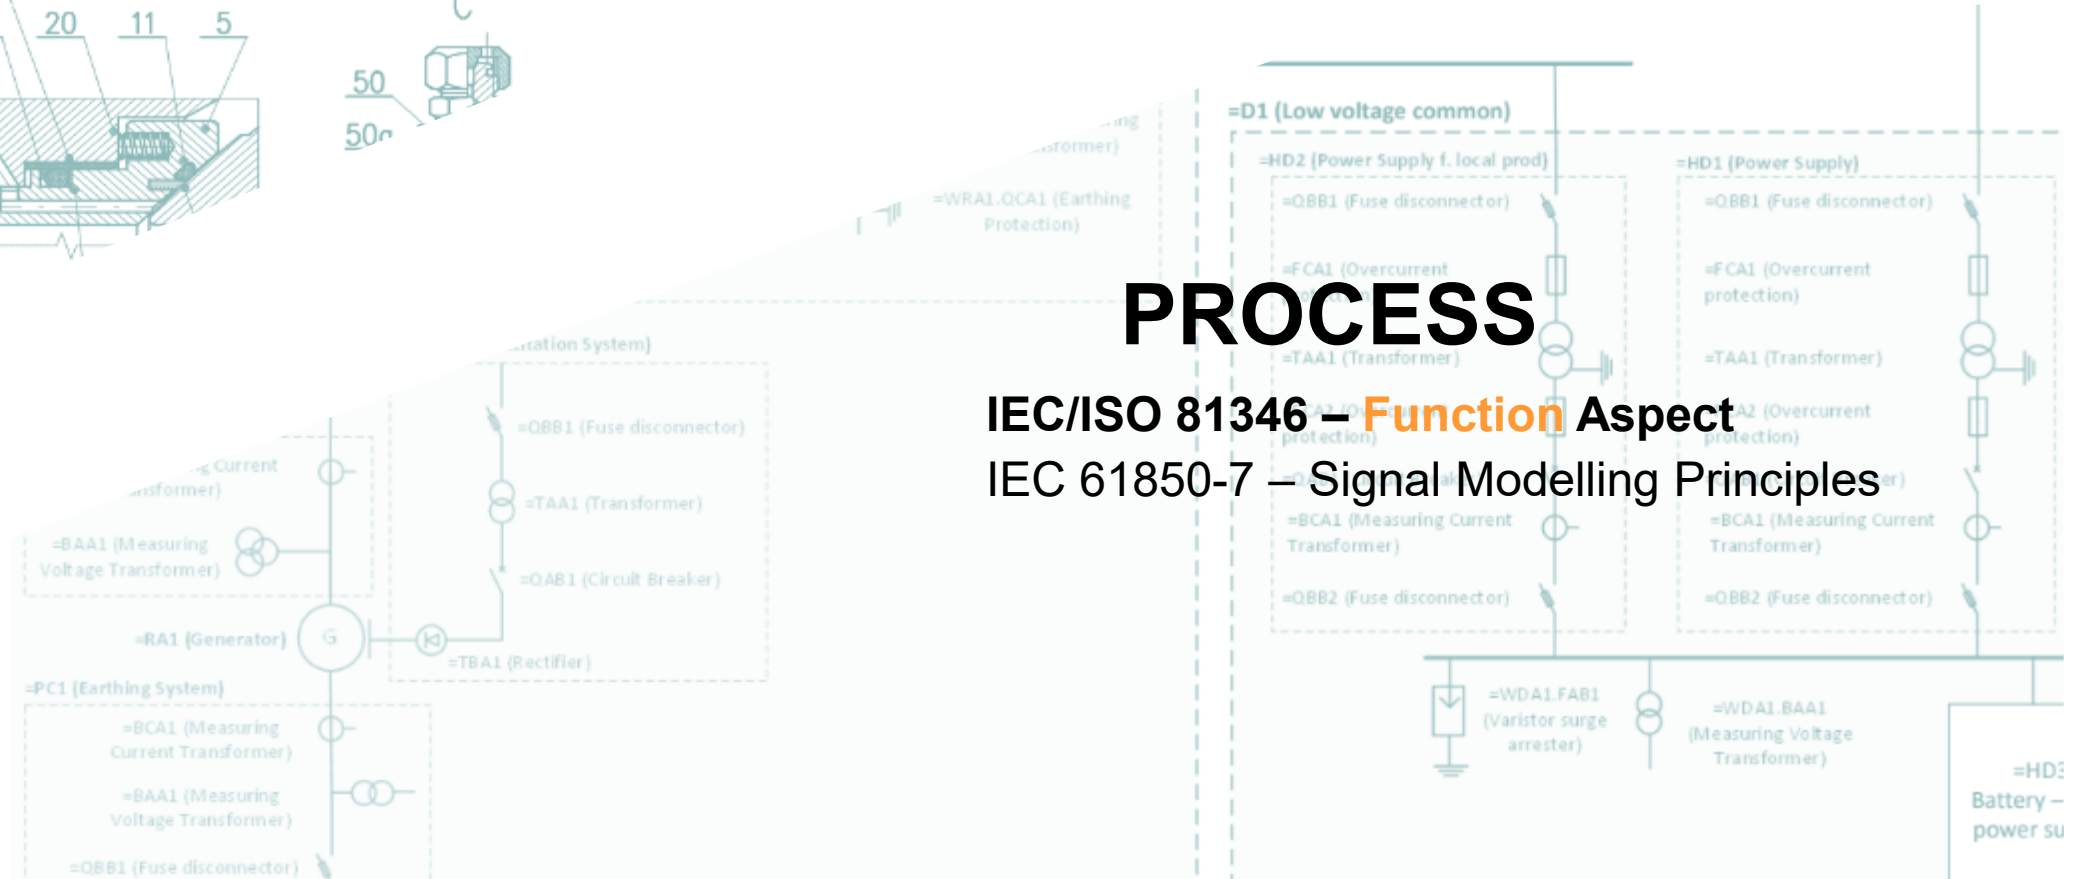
PROCESS

IEC/ISO 81346 – Function Aspect

IEC 61850-7 – Signal Modelling Principles

20 11 5

50

50

=D1 (Low voltage common)

=HD2 (Power Supply f. local prod)

=HD1 (Power Supply)

=QBB1 (Fuse disconnector)

=QBB1 (Fuse disconnector)

=FCA1 (Overcurrent

=FCA1 (Overcurrent protection)

=TAA1 (Transformer)

=TAA1 (Transformer)

protection)

=FCA2 (Overcurrent protection)

=BCA1 (Measuring Current Transformer)

=BCA1 (Measuring Current Transformer)

=QBB2 (Fuse disconnector)

=QBB2 (Fuse disconnector)

=WDA1.FAB1 (Varistor surge arrester)

=WDA1.BAA1 (Measuring Voltage Transformer)

=HD3 Battery – power su

=WRA1.QCA1 (Earthing Protection)

ransformer)

ation System)

=QBB1 (Fuse disconnector)

=TAA1 (Transformer)

=QAB1 (Circuit Breaker)

=TBA1 (Rectifier)

Current ansformer)

=BAA1 (Measuring Voltage Transformer)

=RA1 (Generator)

G

=PC1 (Earthing System)

=BCA1 (Measuring Current Transformer)

=BAA1 (Measuring Voltage Transformer)

=QBB1 (Fuse disconnector)